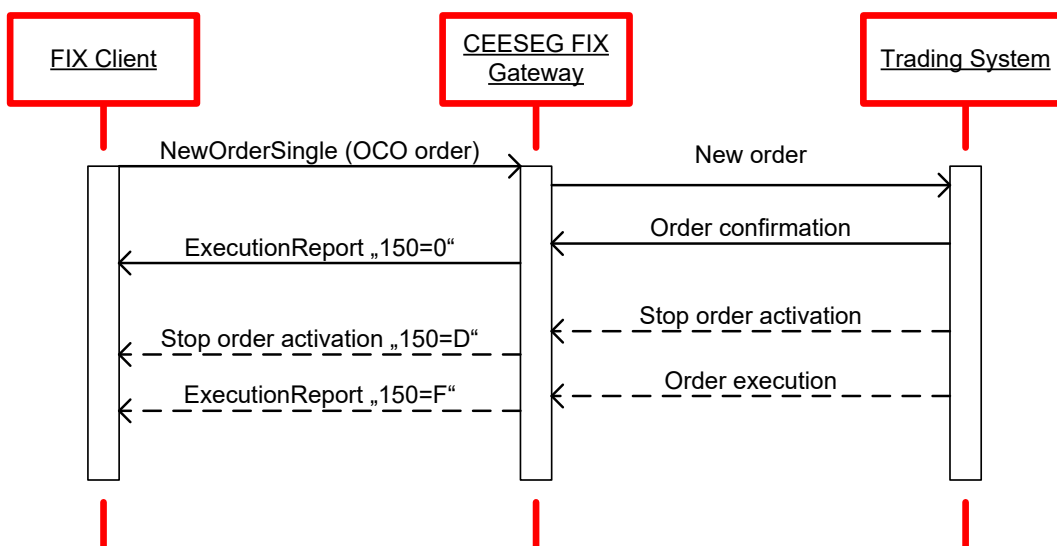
FIX Client

CEESEG FIX Gateway

Trading System

NewOrderSingle (OCO order)

New order

Order confirmation

ExecutionReport „150=0“

Stop order activation

Stop order activation „150=D“

Order execution

ExecutionReport „150=F“